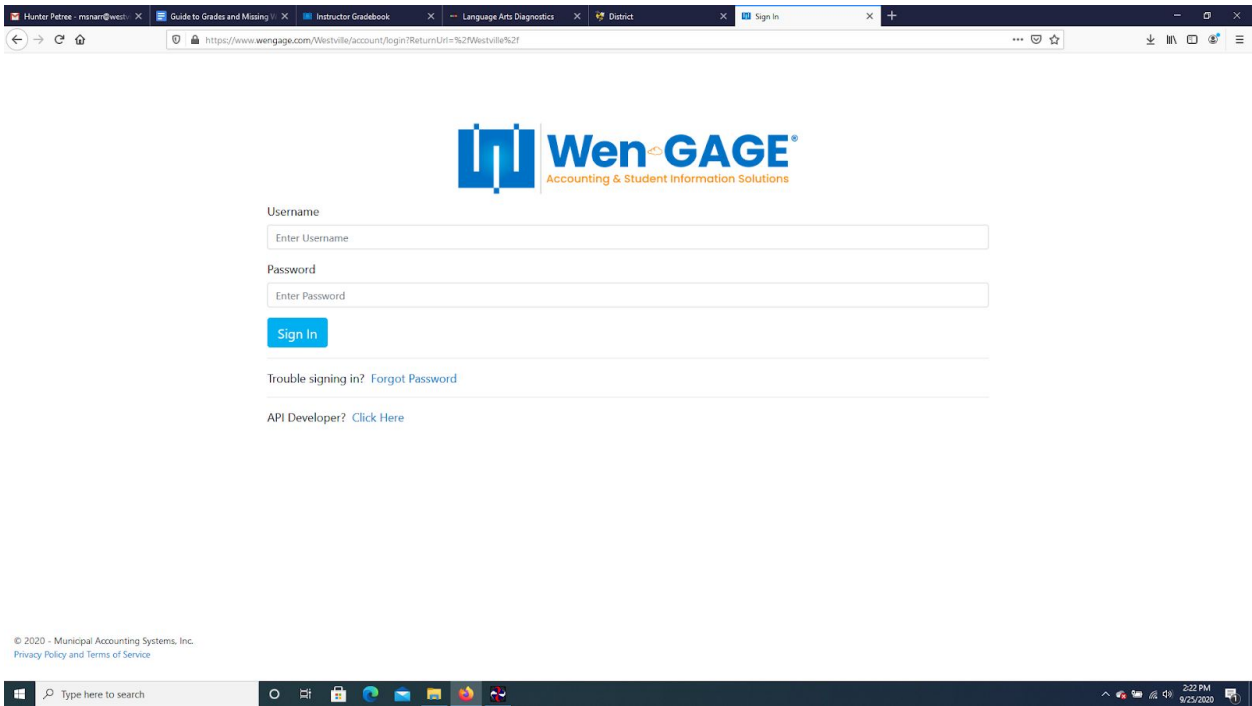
Hunter Petree - msnarr@westv ×
Guide to Grades and Missing W ×
Instructor Gradebook ×
Language Arts Diagnostics ×
District ×
Sign In ×

https://www.wengage.com/Westville/account/login?ReturnUrl=%2fWestville%2f

Wen GAGE®
Accounting & Student Information Solutions

Username

Enter Username

Password

Enter Password

Sign In

Trouble signing in? Forgot Password

API Developer? Click Here

© 2020 - Municipal Accounting Systems, Inc.
Privacy Policy and Terms of Service

Type here to search

2:22 PM
9/25/2020